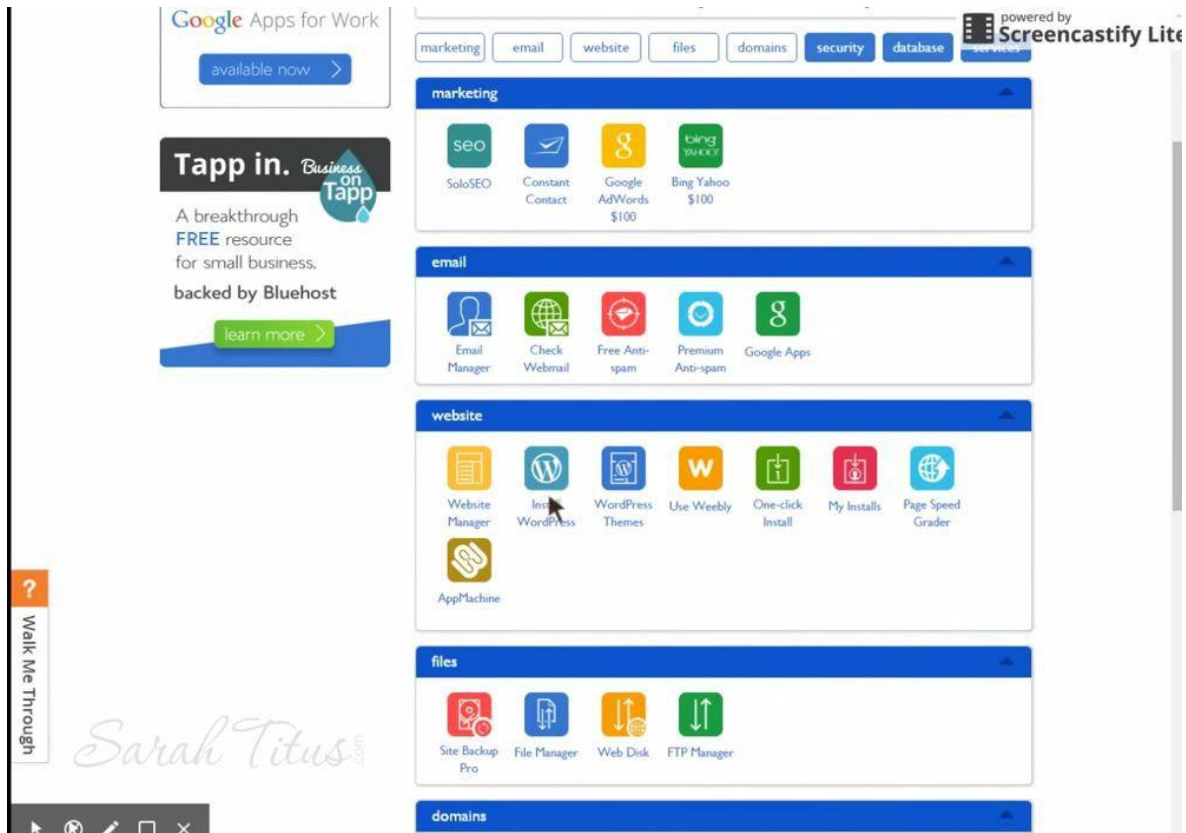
Google Apps for Work

available now >

Tapp in. Business on Tapp

A breakthrough FREE resource for small business.

backed by Bluehost

learn more >

marketing | email | website | files | domains | security | database | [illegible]

powered by Screencastify Lite

marketing

seo
SoloSEO

Constant Contact

Google AdWords $100

bing YAHOO!
Bing Yahoo $100

email

Email Manager

Check Webmail

Free Anti-spam

Premium Anti-spam

Google Apps

website

Website Manager

Install WordPress

WordPress Themes

W
Use Weebly

One-click Install

My Installs

Page Speed Grader

AppMachine

files

Site Backup Pro

File Manager

Web Disk

FTP Manager

domains

?
Walk Me Through

Sarah Titus.com